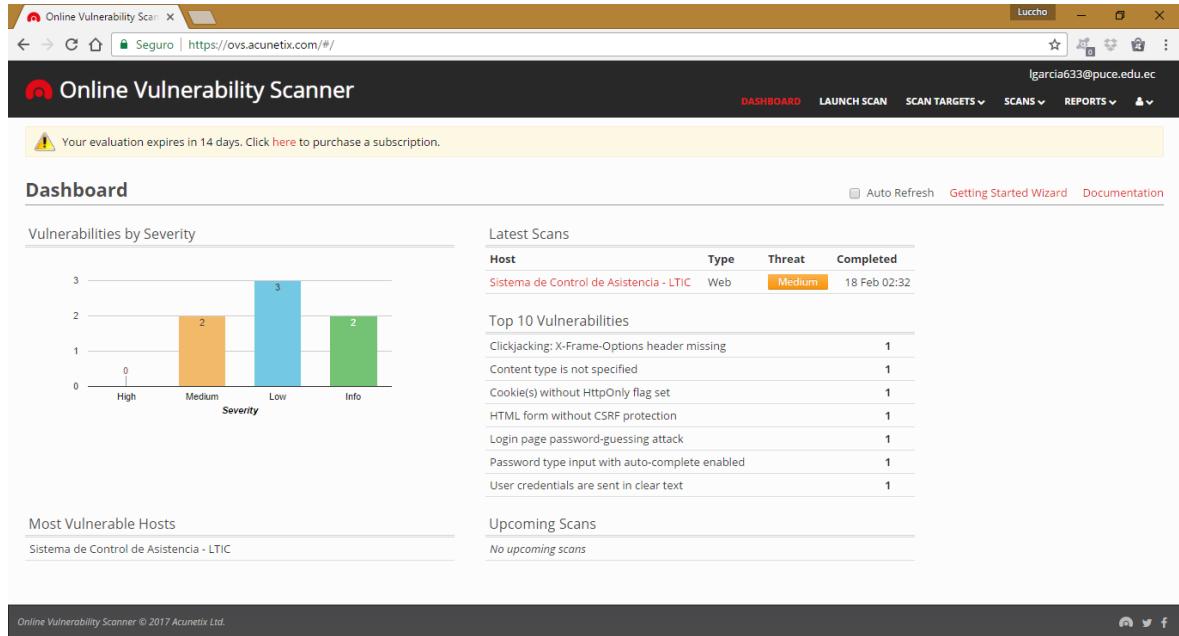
Online Vulnerability Scan ×

Luccho

Seguro | https://ovs.acunetix.com/#/

Online Vulnerability Scanner

lgarcia633@puce.edu.ec

DASHBOARD LAUNCH SCAN SCAN TARGETS SCANS REPORTS

Your evaluation expires in 14 days. Click here to purchase a subscription.

Dashboard

Auto Refresh Getting Started Wizard Documentation

Vulnerabilities by Severity

3
2
1
0

0 2 3 2

High Medium Low Info

Severity

Latest Scans

| Host | Type | Threat | Completed |
|---|---|---|---|
| Sistema de Control de Asistencia - LTIC | Web | Medium | 18 Feb 02:32 |

Top 10 Vulnerabilities

| | |
|---|---|
| Clickjacking: X-Frame-Options header missing | 1 |
| Content type is not specified | 1 |
| Cookie(s) without HttpOnly flag set | 1 |
| HTML form without CSRF protection | 1 |
| Login page password-guessing attack | 1 |
| Password type input with auto-complete enabled | 1 |
| User credentials are sent in clear text | 1 |

Most Vulnerable Hosts

Sistema de Control de Asistencia - LTIC

Upcoming Scans

No upcoming scans

Online Vulnerability Scanner © 2017 Acunetix Ltd.